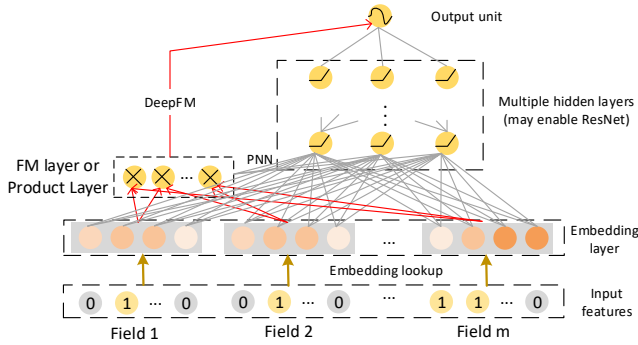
Output unit

Multiple hidden layers (may enable ResNet)

DeepFM

PNN

FM layer or Product Layer

Embedding layer

...

Embedding lookup

Input features

0 1 ... 0 0 1 ... 0 ... 1 1 ... 0

Field 1 Field 2 Field m